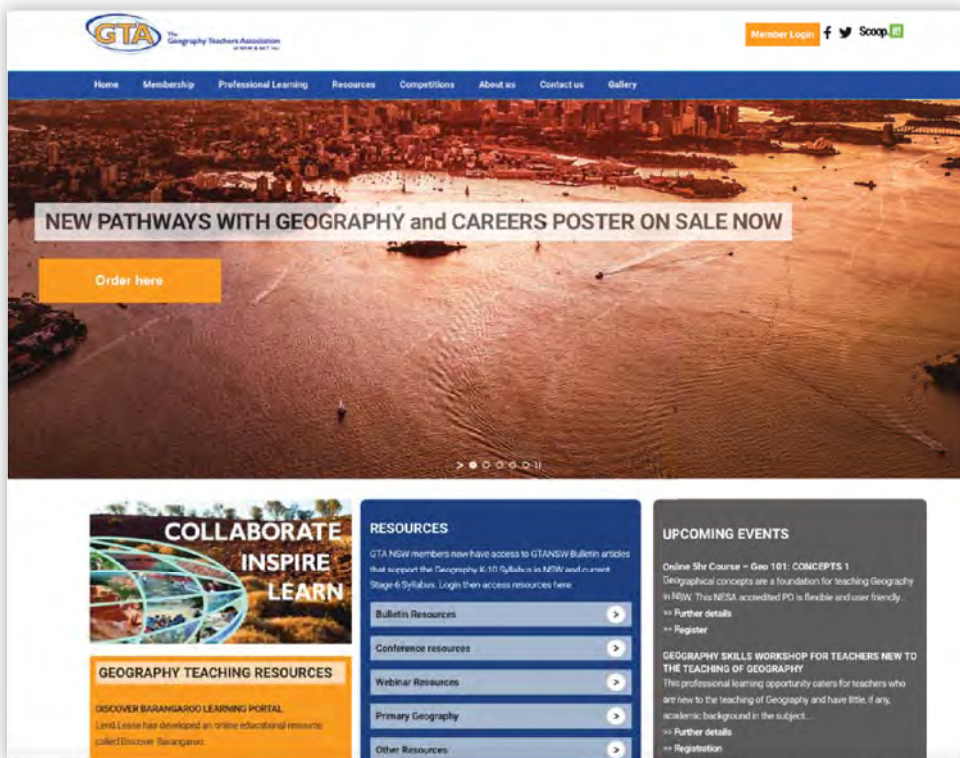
GTA The Geography Teachers Association of NSW & ACT Inc

Member Login f Scoop.it!

Home Membership Professional Learning Resources Competitions About us Contact us Gallery

NEW PATHWAYS WITH GEOGRAPHY and CAREERS POSTER ON SALE NOW

Order here

COLLABORATE INSPIRE LEARN

GEOGRAPHY TEACHING RESOURCES

DISCOVER BARANGAROO LEARNING PORTAL
Lend Lease have developed an online educational resource called Discover Barangaroo

RESOURCES

GTA NSW members now have access to GTANSW Bulletin articles that support the Geography K-10 Syllabus in NSW and current Stage 6 Syllabus. Login then access resources here.

Bulletin Resources
Conference resources
Webinar Resources
Primary Geography
Other Resources

UPCOMING EVENTS

Online 5hr Course – Geo 101: CONCEPTS 1
Geographical concepts are a foundation for teaching Geography in NSW. This NESA accredited PD is flexible and user friendly...
>> Further details
>> Register

GEOGRAPHY SKILLS WORKSHOP FOR TEACHERS NEW TO THE TEACHING OF GEOGRAPHY
This professional learning opportunity caters for teachers who are new to the teaching of Geography and have little, if any, academic background in the subject...
>> Further details
>> Registration